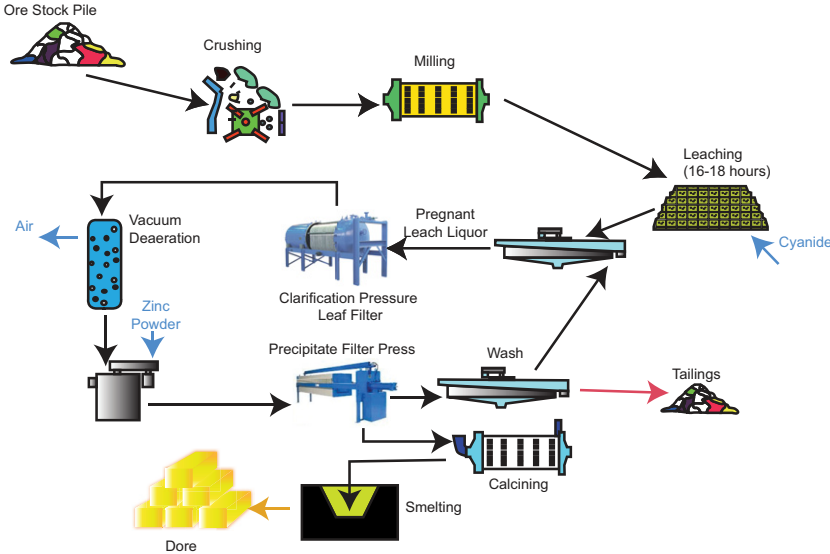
Ore Stock Pile

Crushing

Milling

Leaching
(16-18 hours)

Cyanide

Pregnant
Leach Liquor

Air

Vacuum
Deaeration

Clarification Pressure
Leaf Filter

Zinc
Powder

Precipitate Filter Press

Wash

Tailings

Calcining

Smelting

Dore